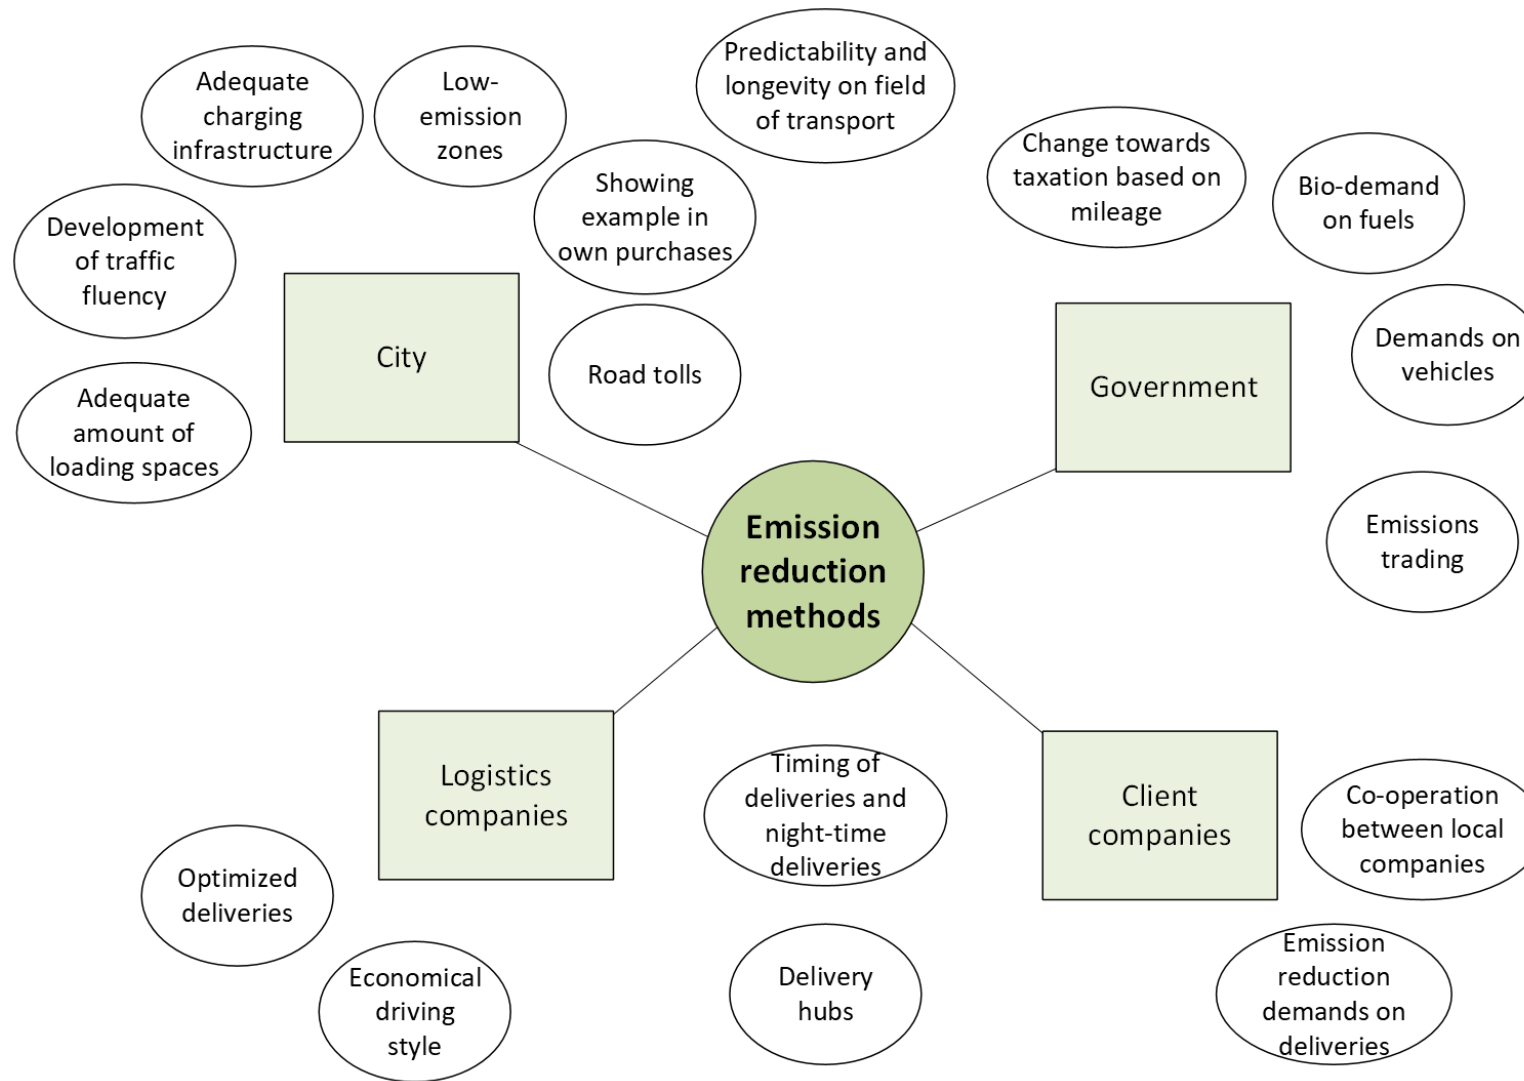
Adequate charging infrastructure

Low-emission zones

Predictability and longevity on field of transport

Showing example in own purchases

Change towards taxation based on mileage

Bio-demand on fuels

Development of traffic fluency

City

Road tolls

Government

Demands on vehicles

Adequate amount of loading spaces

Emission reduction methods

Emissions trading

Logistics companies

Timing of deliveries and night-time deliveries

Client companies

Co-operation between local companies

Optimized deliveries

Economical driving style

Delivery hubs

Emission reduction demands on deliveries